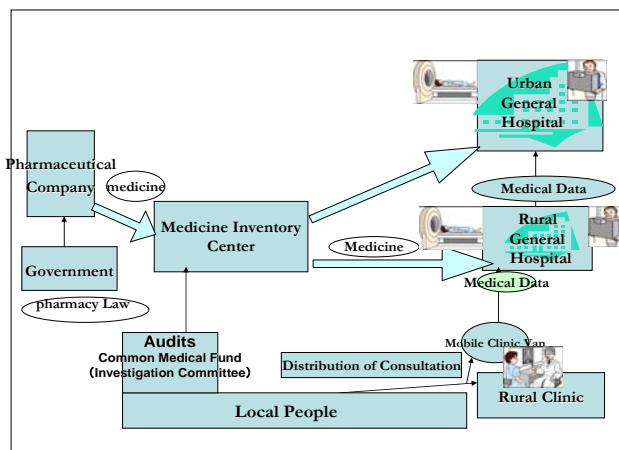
Pharmaceutical Company

medicine

Government

pharmacy Law

Medicine Inventory Center

Medicine

Urban General Hospital

Medical Data

Rural General Hospital

Medical Data

Mobile Clinic Van

Audits
Common Medical Fund
(Investigation Committee)

Distribution of Consultation

Local People

Rural Clinic